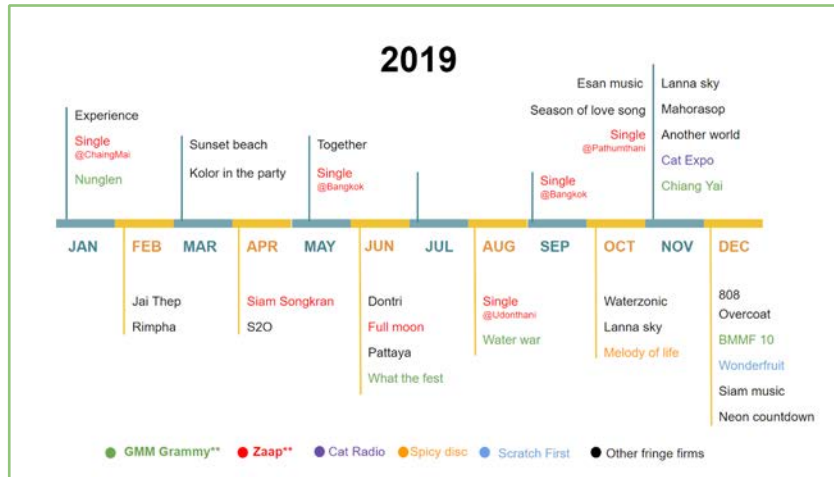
2019

Experience
Single
@ChaingMai
Nunglen

Sunset beach
Kolor in the party

Together
Single
@Bangkok

Single
@Bangkok

Esan music
Season of love song
Single
@Pathumthani

Lanna sky
Mahorasop
Another world
Cat Expo
Chiang Yai

JAN FEB MAR APR MAY JUN JUL AUG SEP OCT NOV DEC

Jai Thep
Rimpha

Siam Songkran
S2O

Dontri
Full moon
Pattaya
What the fest

Single
@Udonthani
Water war

Waterzonic
Lanna sky
Melody of life

808
Overcoat
BMMF 10
Wonderfruit
Siam music
Neon countdown

GMM Grammy** Zaap** Cat Radio Spicy disc Scratch First Other fringe firms